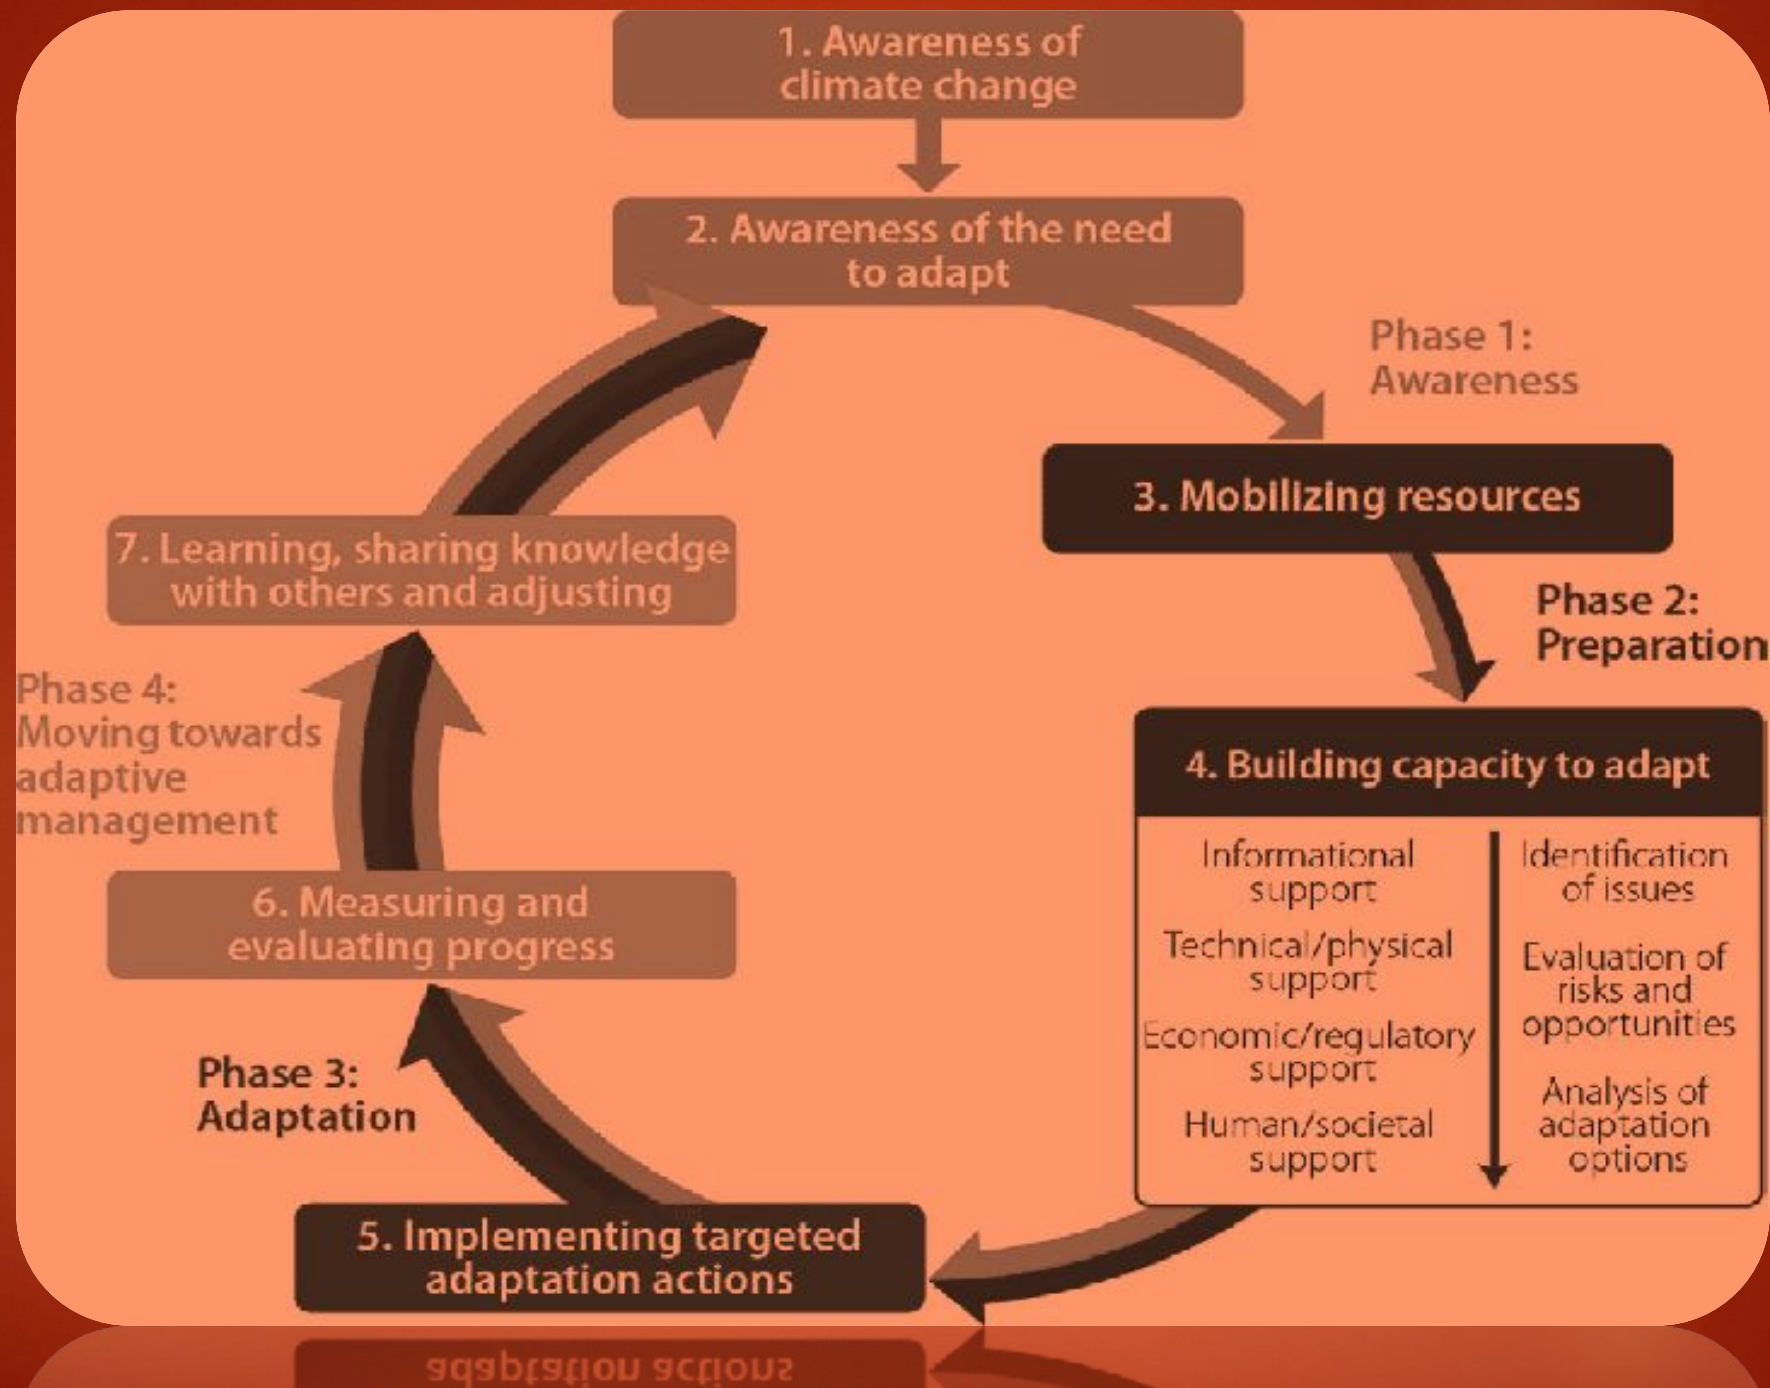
1. Awareness of climate change

2. Awareness of the need to adapt

Phase 1: Awareness

3. Mobilizing resources

Phase 2: Preparation

4. Building capacity to adapt

Informational support

Technical/physical support

Economic/regulatory support

Human/societal support

Identification of issues

Evaluation of risks and opportunities

Analysis of adaptation options

5. Implementing targeted adaptation actions

Phase 3: Adaptation

6. Measuring and evaluating progress

Phase 4: Moving towards adaptive management

7. Learning, sharing knowledge with others and adjusting

adaptation actions